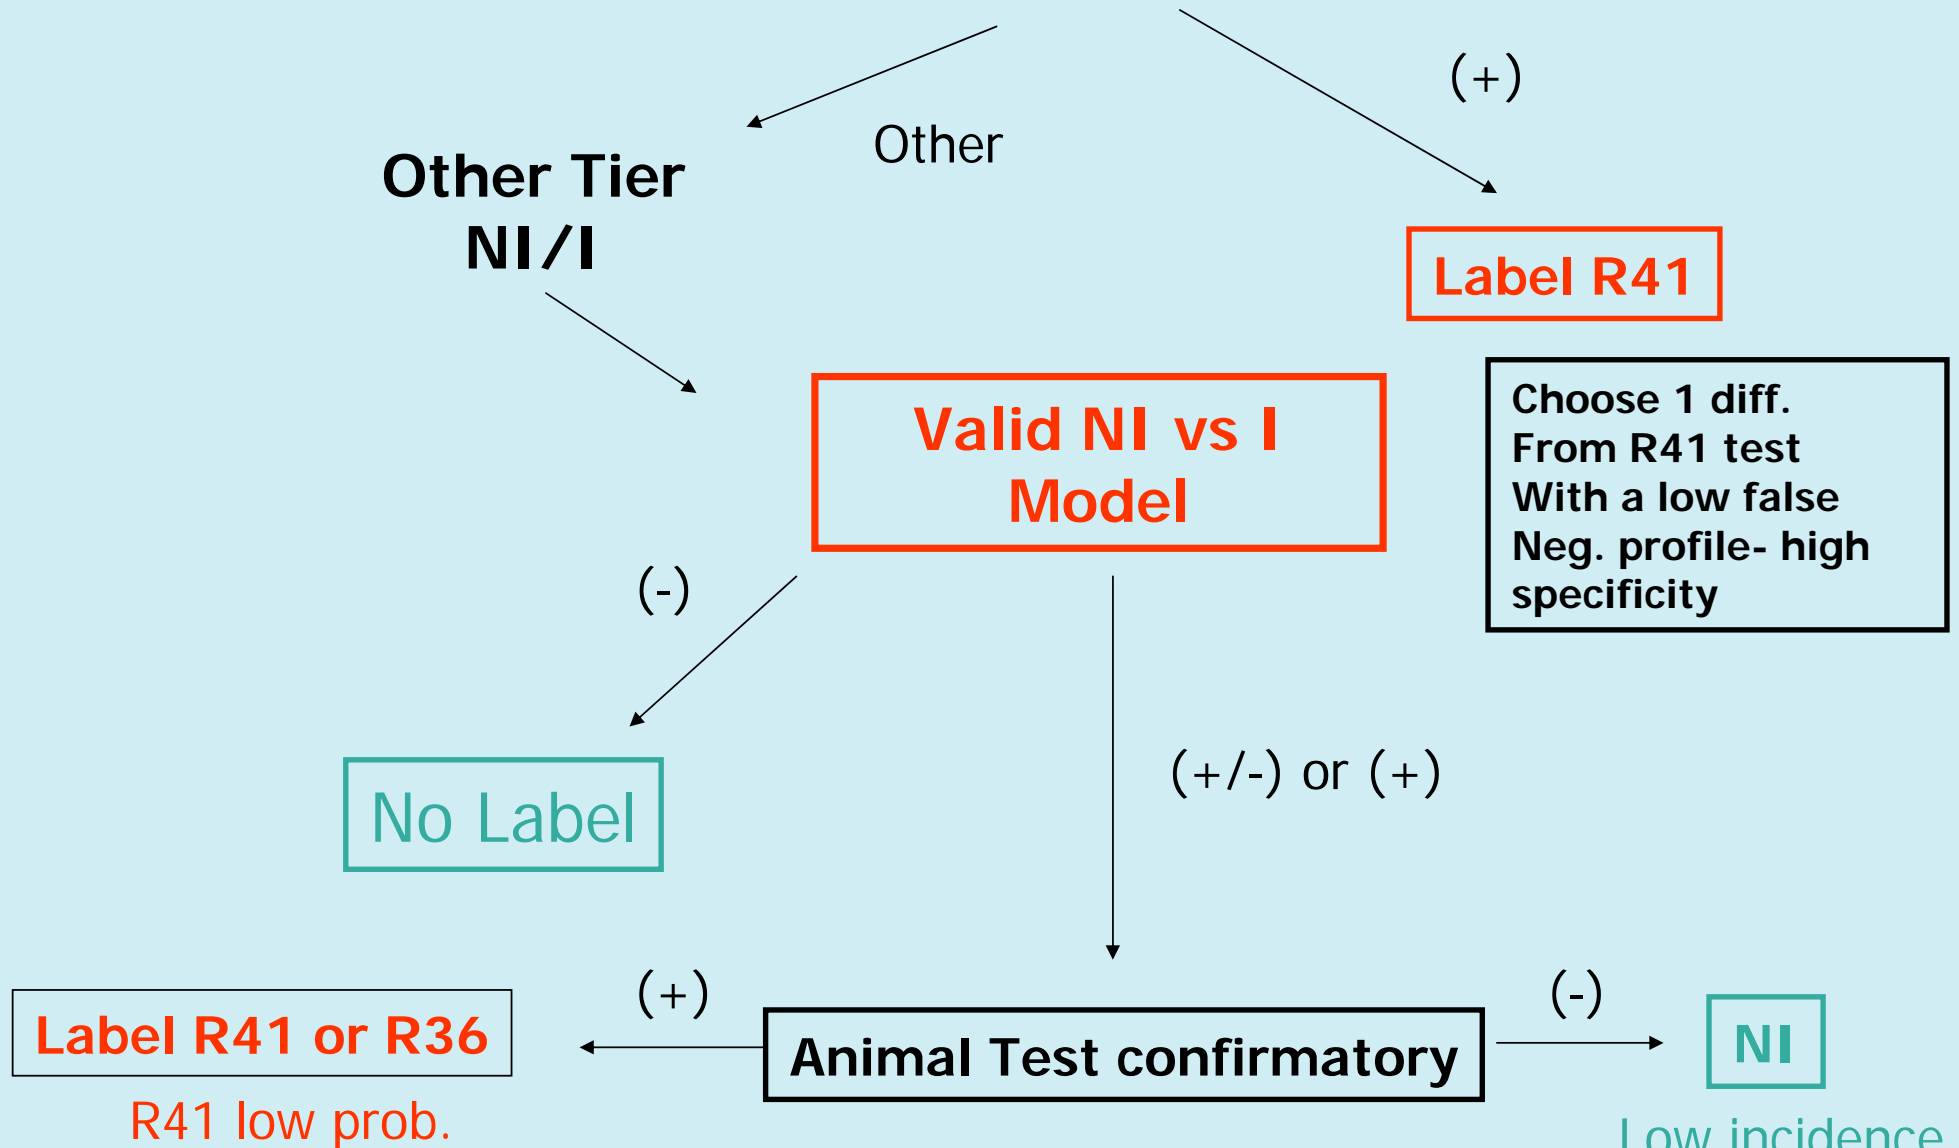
(+)

Other

Other Tier
NI/I

Label R41

Valid NI vs I
Model

Choose 1 diff.
From R41 test
With a low false
Neg. profile- high
specificity

(-)

No Label

(+/-) or (+)

Label R41 or R36

(+)

Animal Test confirmatory

(-)

NI

R41 low prob.

Low incidence